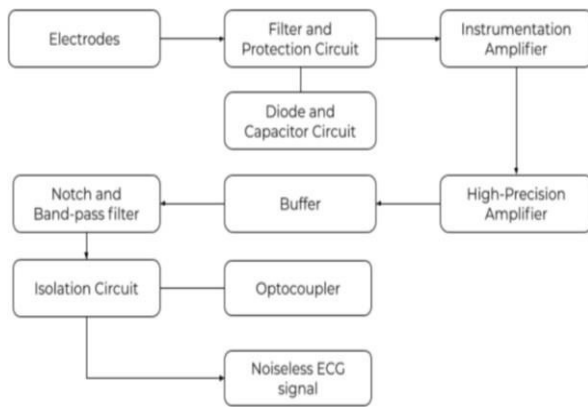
Electrodes

Filter and Protection Circuit

Instrumentation Amplifier

Diode and Capacitor Circuit

Notch and Band-pass filter

Buffer

High-Precision Amplifier

Isolation Circuit

Optocoupler

Noiseless ECG signal